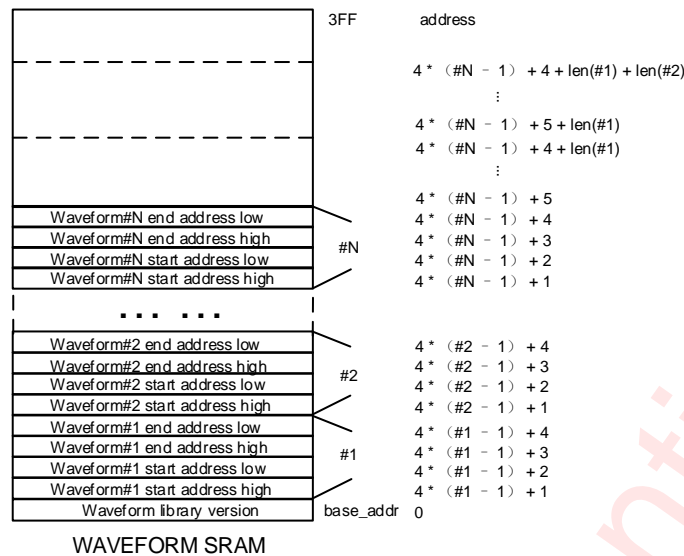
3FF address

4 * (#N – 1) + 4 + len(#1) + len(#2)

⋮

4 * (#N – 1) + 5 + len(#1)

4 * (#N – 1) + 4 + len(#1)

⋮

4 * (#N – 1) + 5

Waveform#N end address low
Waveform#N end address high
Waveform#N start address low
Waveform#N start address high

#N

4 * (#N – 1) + 4
4 * (#N – 1) + 3
4 * (#N – 1) + 2
4 * (#N – 1) + 1

... ...

Waveform#2 end address low
Waveform#2 end address high
Waveform#2 start address low
Waveform#2 start address high

#2

4 * (#2 – 1) + 4
4 * (#2 – 1) + 3
4 * (#2 – 1) + 2
4 * (#2 – 1) + 1

Waveform#1 end address low
Waveform#1 end address high
Waveform#1 start address low
Waveform#1 start address high

#1

4 * (#1 – 1) + 4
4 * (#1 – 1) + 3
4 * (#1 – 1) + 2
4 * (#1 – 1) + 1

Waveform library version base_addr 0

WAVEFORM SRAM